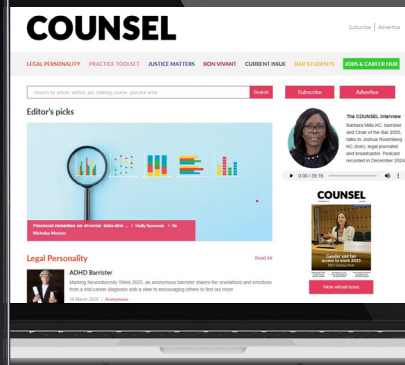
COUNSEL

Subscribe | Advertise

LEGAL PERSONALITY PRACTICE TOOLSET JUSTICE MATTERS BON VIVANT CURRENT ISSUE BAR STUDENTS JOBS & CAREER HUB

Search by article, author, job, training course, practice area

Search

Subscribe Advertise

Editor's picks

Financial remedies on divorce: data-driv... / Holly Symonds / Sir Nicholas Mostyn

The COUNSEL interview
Barbara Mills KC, barrister and Chair of the Bar 2025, talks to Joshua Rozenberg KC (hon), legal journalist and broadcaster. Podcast recorded in December 2024

0:00 / 39:16

Legal Personality

Read All

ADHD Barrister
Marking Neurodiversity Week 2025, an anonymous barrister shares the revelations and emotions from a mid-career diagnosis with a view to encouraging others to find out more

19 March 2025 / Anonymous

COUNSEL

Gender and fair access to work 2025

View virtual issue